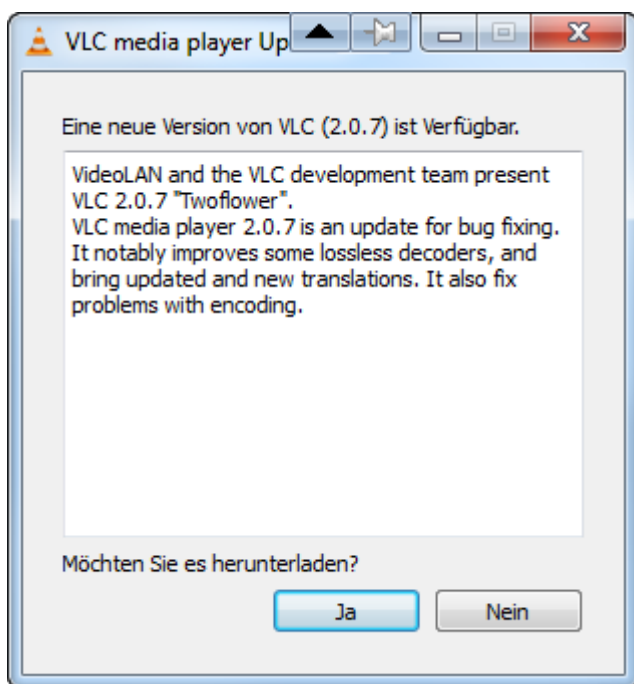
VLC media player Up

Eine neue Version von VLC (2.0.7) ist Verfügbar.

VideoLAN and the VLC development team present VLC 2.0.7 "Twoflower".
VLC media player 2.0.7 is an update for bug fixing. It notably improves some lossless decoders, and bring updated and new translations. It also fix problems with encoding.

Möchten Sie es herunterladen?

Ja

Nein